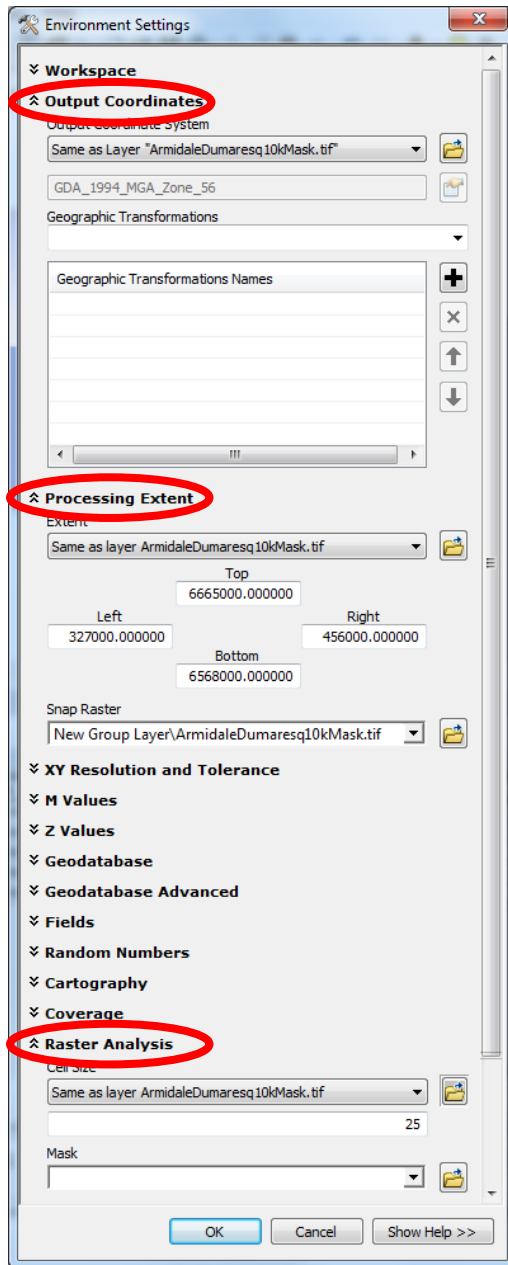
Environment Settings

Workspace

Output Coordinates

Output Coordinate System

Same as Layer "ArmidaleDumaresq10kMask.tif"

GDA_1994_MGA_Zone_56

Geographic Transformations

Geographic Transformations Names

Processing Extent

Extent

Same as layer ArmidaleDumaresq10kMask.tif

Top

6665000.000000

Left

327000.000000

Right

456000.000000

Bottom

6568000.000000

Snap Raster

New Group Layer\ArmidaleDumaresq10kMask.tif

XY Resolution and Tolerance

M Values

Z Values

Geodatabase

Geodatabase Advanced

Fields

Random Numbers

Cartography

Coverage

Raster Analysis

Cell Size

Same as layer ArmidaleDumaresq10kMask.tif

25

Mask

OK

Cancel

Show Help >>